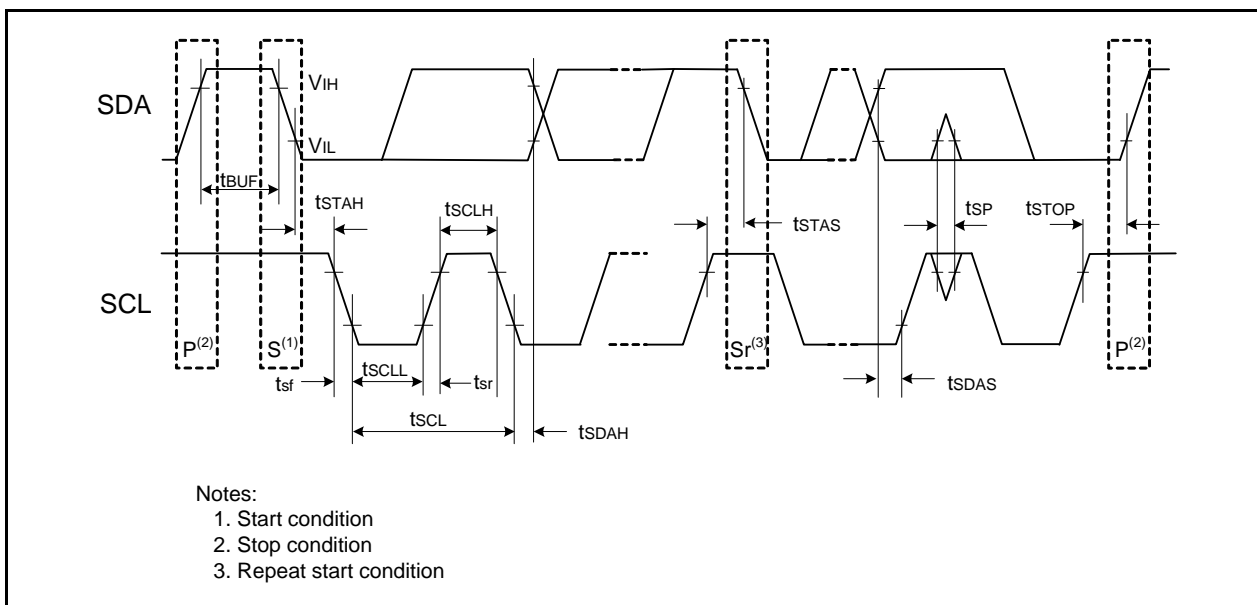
SDA

$V_{IH}$

$V_{IL}$

$t_{BUF}$

$t_{STAH}$

$t_{SCLH}$

$t_{STAS}$

$t_{SP}$

$t_{STOP}$

SCL

$P^{(2)}$

$S^{(1)}$

$Sr^{(3)}$

$P^{(2)}$

$t_{sf}$

$t_{SCLL}$

$t_{sr}$

$t_{SDAS}$

$t_{SCL}$

$t_{SDAH}$

Notes:
1. Start condition
2. Stop condition
3. Repeat start condition